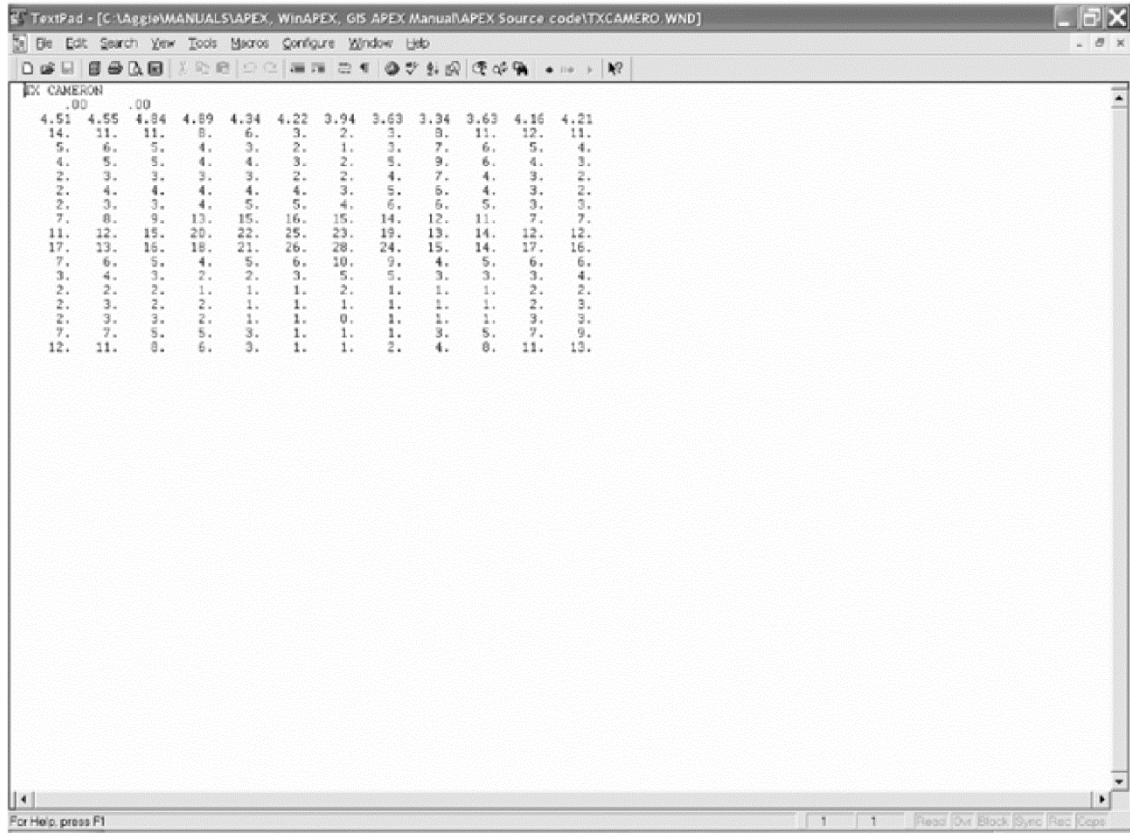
TextPad - [C:\Aggie\MANUALS\APEX, WinAPEX, GIS APEX Manual\APEX Source code\TXCAMERO.WND]

File Edit Search View Tools Macros Configure Window Help

TX CAMERON
.00 .00

| | | | | | | | | | | | |
|---|---|---|---|---|---|---|---|---|---|---|---|
| 4.51 | 4.55 | 4.84 | 4.89 | 4.34 | 4.22 | 3.94 | 3.63 | 3.34 | 3.63 | 4.16 | 4.21 |
| 14. | 11. | 11. | 8. | 6. | 3. | 2. | 3. | 8. | 11. | 12. | 11. |
| 5. | 6. | 5. | 4. | 3. | 2. | 1. | 3. | 7. | 6. | 5. | 4. |
| 4. | 5. | 5. | 4. | 4. | 3. | 2. | 5. | 9. | 6. | 4. | 3. |
| 2. | 3. | 3. | 3. | 3. | 2. | 2. | 4. | 7. | 4. | 3. | 2. |
| 2. | 4. | 4. | 4. | 4. | 4. | 3. | 5. | 6. | 4. | 3. | 2. |
| 2. | 3. | 3. | 4. | 5. | 5. | 4. | 6. | 6. | 5. | 3. | 3. |
| 7. | 8. | 9. | 13. | 15. | 16. | 15. | 14. | 12. | 11. | 7. | 7. |
| 11. | 12. | 15. | 20. | 22. | 25. | 23. | 19. | 13. | 14. | 12. | 12. |
| 17. | 13. | 16. | 18. | 21. | 26. | 28. | 24. | 15. | 14. | 17. | 16. |
| 7. | 6. | 5. | 4. | 5. | 6. | 10. | 9. | 4. | 5. | 6. | 6. |
| 3. | 4. | 3. | 2. | 2. | 3. | 5. | 5. | 3. | 3. | 3. | 4. |
| 2. | 2. | 2. | 1. | 1. | 1. | 2. | 1. | 1. | 1. | 2. | 2. |
| 2. | 3. | 2. | 2. | 1. | 1. | 1. | 1. | 1. | 1. | 2. | 3. |
| 2. | 3. | 3. | 2. | 1. | 1. | 0. | 1. | 1. | 1. | 3. | 3. |
| 7. | 7. | 5. | 5. | 3. | 1. | 1. | 1. | 3. | 5. | 7. | 9. |
| 12. | 11. | 8. | 6. | 3. | 1. | 1. | 2. | 4. | 8. | 11. | 13. |

For Help, press F1 | 1 | 1 | Read | Ovr | Block | Sync | Rec | Caps